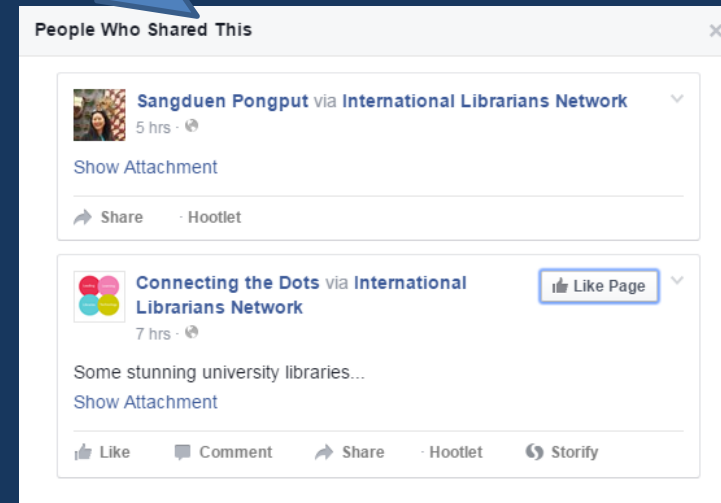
People Who Shared This

Sangduen Pongput via International Librarians Network
5 hrs ·

Show Attachment

Share · Hootlet

Connecting the Dots via International Librarians Network
7 hrs ·

Like Page

Some stunning university libraries...
Show Attachment

Like Comment Share · Hootlet Storify